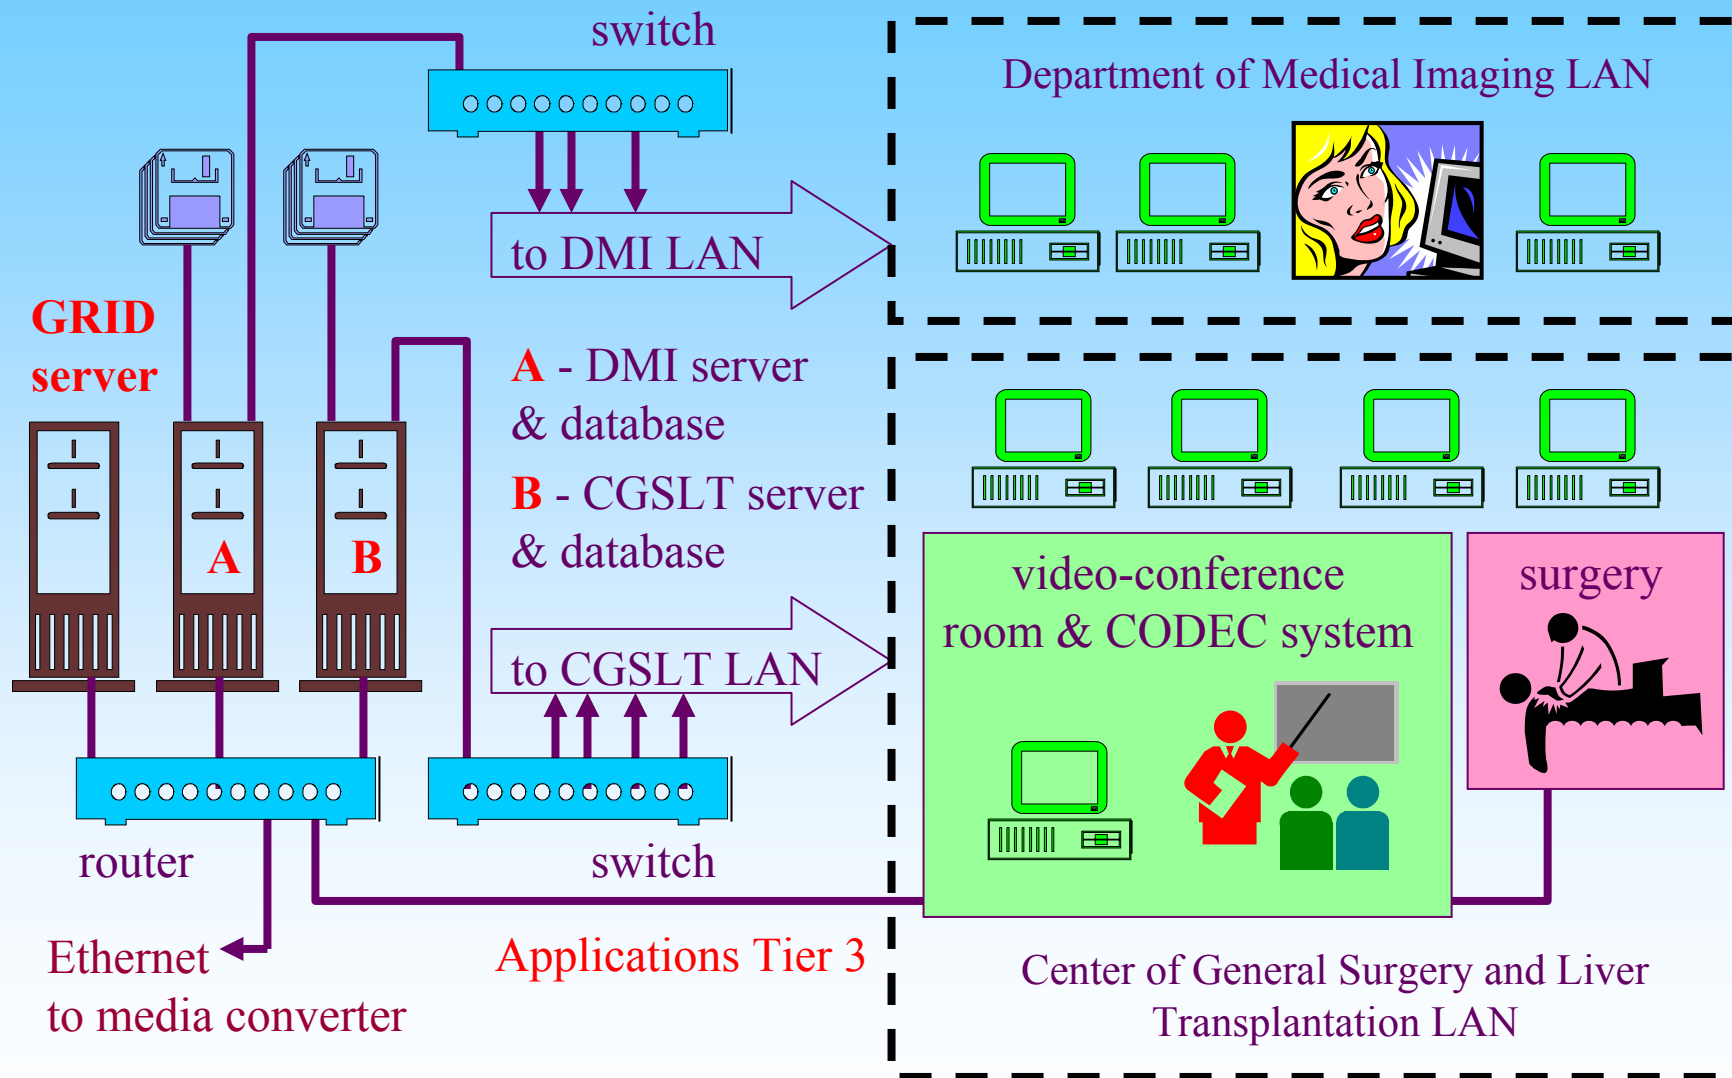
switch

Department of Medical Imaging LAN

to DMI LAN

GRID server

A - DMI server & database

B - CGSLT server & database

A

B

video-conference room & CODEC system

surgery

to CGSLT LAN

router

switch

Ethernet to media converter

Applications Tier 3

Center of General Surgery and Liver Transplantation LAN